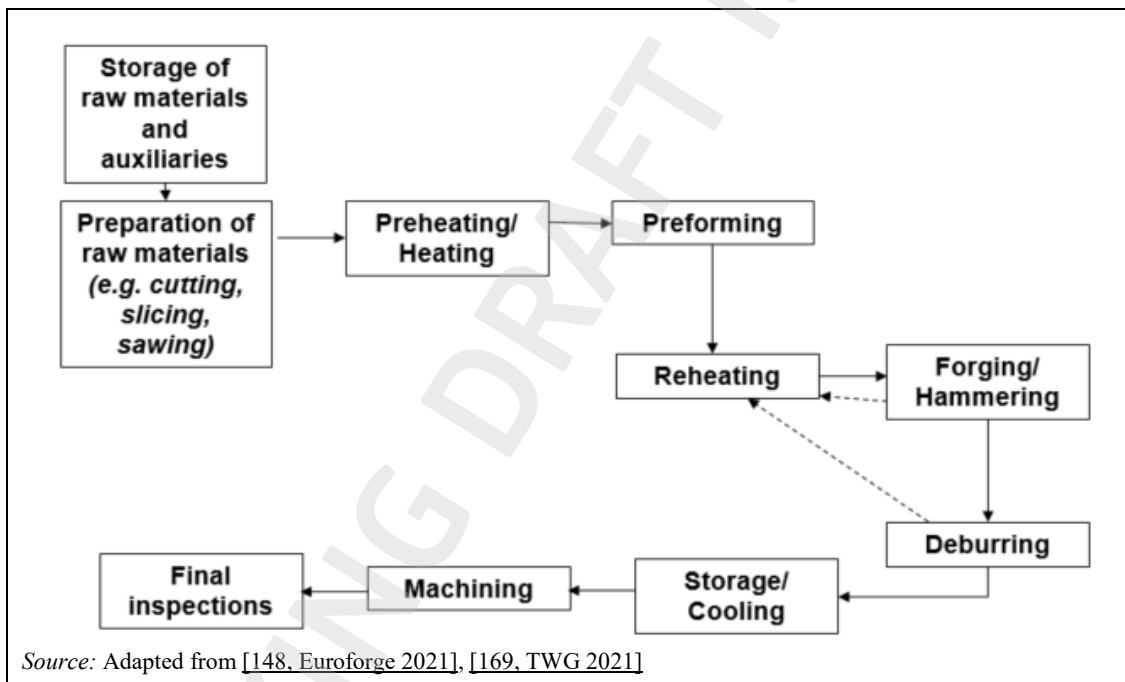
Storage of raw materials and auxiliaries

Preparation of raw materials *(e.g. cutting, slicing, sawing)*

Preheating/ Heating

Preforming

Reheating

Forging/ Hammering

Deburring

Storage/ Cooling

Machining

Final inspections

*Source:* Adapted from [148, Euroforge 2021], [169, TWG 2021]

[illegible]NG DRAFT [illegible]